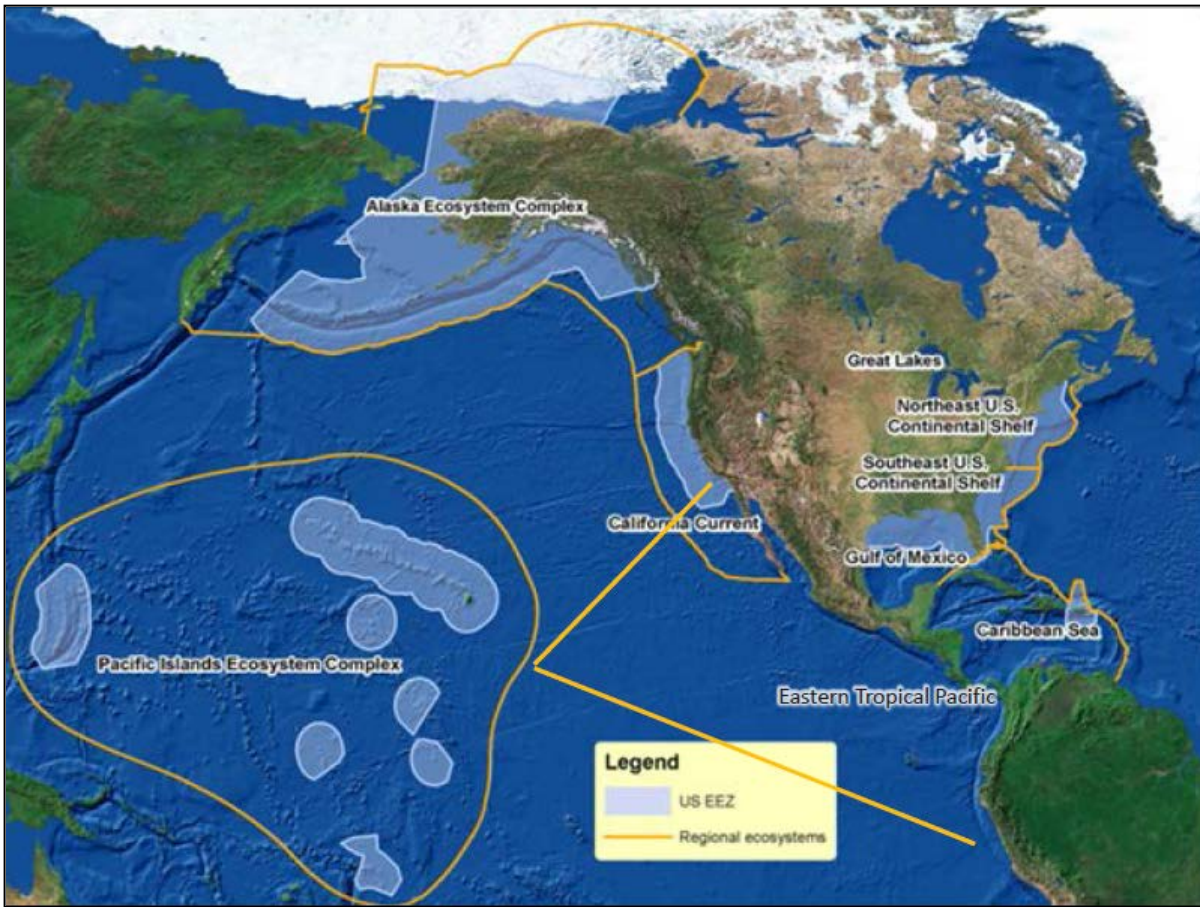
Alaska Ecosystem Complex

Great Lakes

Northeast U.S. Continental Shelf

Southeast U.S. Continental Shelf

California Current

Gulf of Mexico

Caribbean Sea

Pacific Islands Ecosystem Complex

Eastern Tropical Pacific

Legend

US EEZ

Regional ecosystems